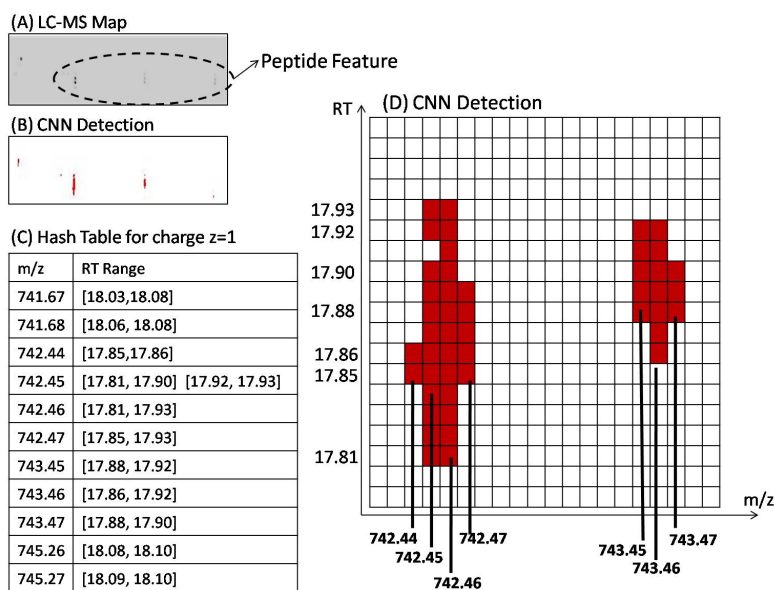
(A) LC-MS Map

Peptide Feature

(B) CNN Detection

(C) Hash Table for charge z=1

| m/z | RT Range |
|---|---|
| 741.67 | [18.03,18.08] |
| 741.68 | [18.06, 18.08] |
| 742.44 | [17.85,17.86] |
| 742.45 | [17.81, 17.90] [17.92, 17.93] |
| 742.46 | [17.81, 17.93] |
| 742.47 | [17.85, 17.93] |
| 743.45 | [17.88, 17.92] |
| 743.46 | [17.86, 17.92] |
| 743.47 | [17.88, 17.90] |
| 745.26 | [18.08, 18.10] |
| 745.27 | [18.09, 18.10] |

(D) CNN Detection

RT

17.93
17.92
17.90
17.88
17.86
17.85
17.81

m/z

742.44
742.45
742.46
742.47
743.45
743.46
743.47